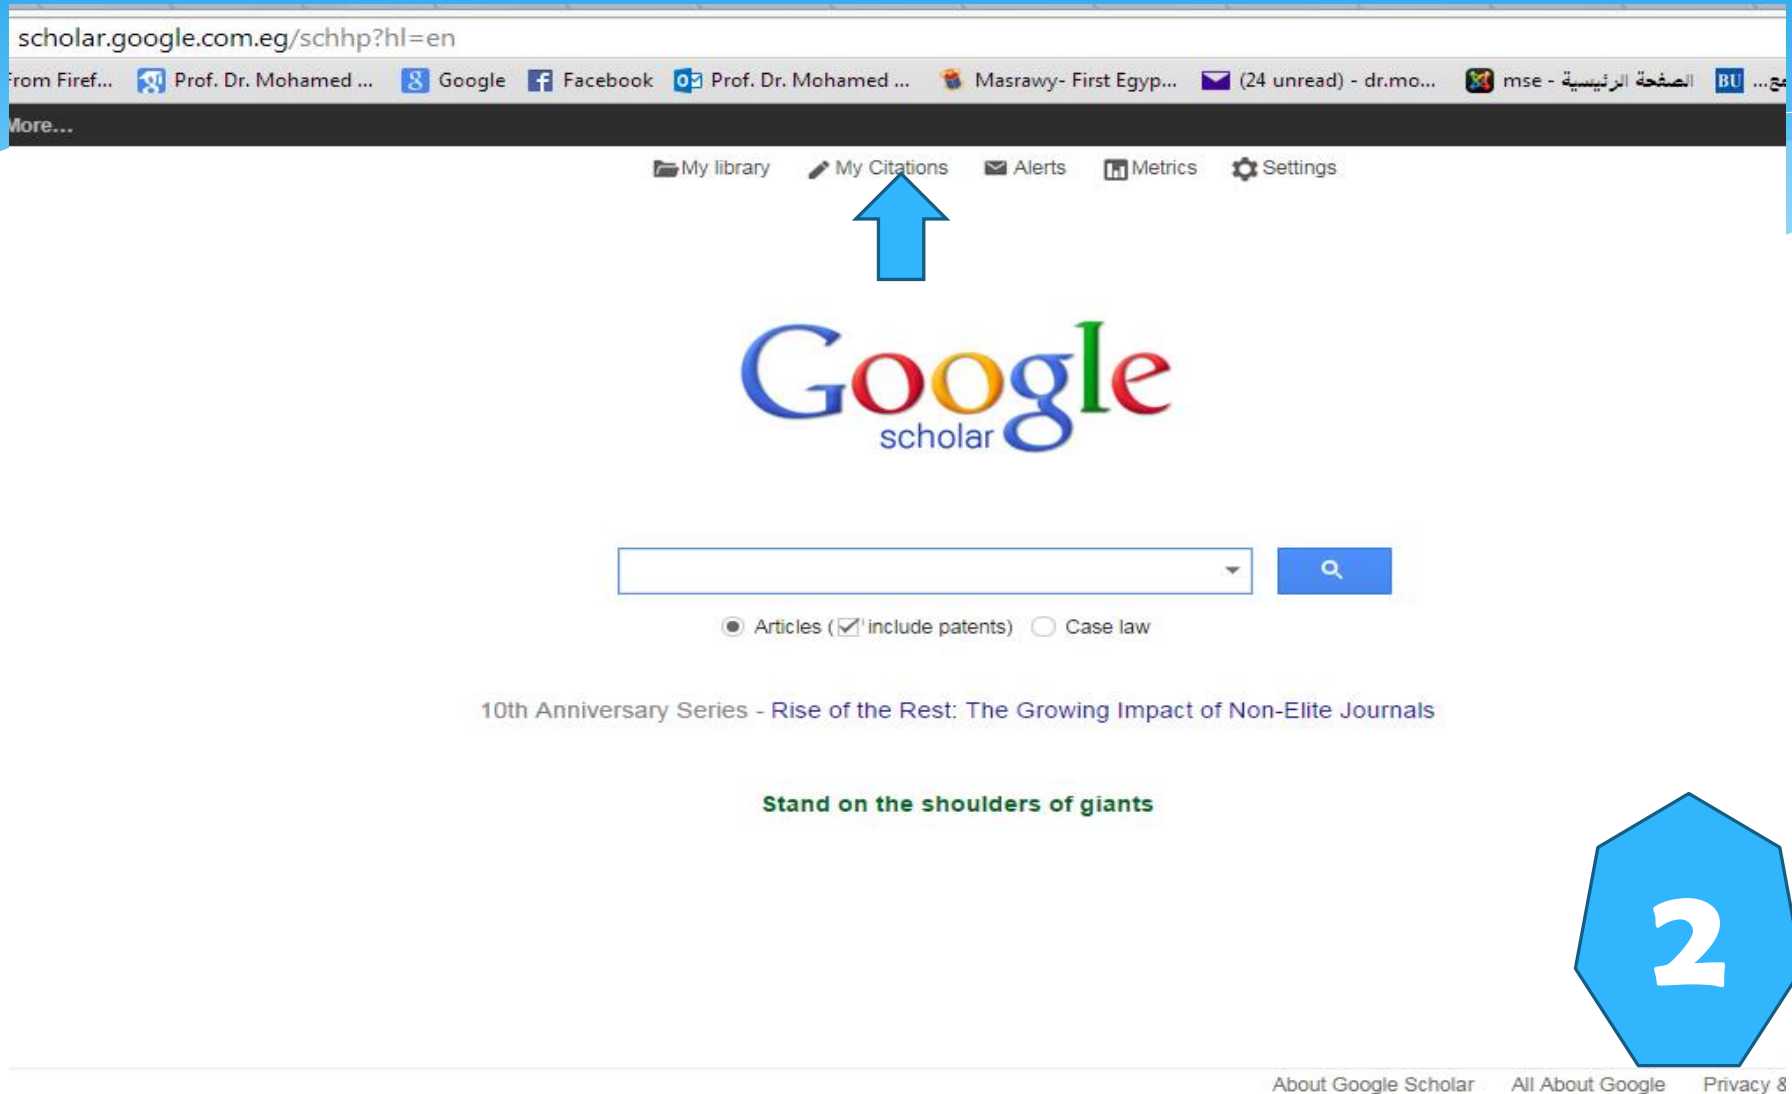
scholar.google.com.eg/schhp?hl=en

rom Firef... Prof. Dr. Mohamed ... Google Facebook Prof. Dr. Mohamed ... Masrawy- First Egyp... (24 unread) - dr.mo... mse - الصفحة الرئيسية BU ...

lore...

My library My Citations Alerts Metrics Settings

Google
scholar

Articles (include patents) Case law

10th Anniversary Series - Rise of the Rest: The Growing Impact of Non-Elite Journals

Stand on the shoulders of giants

2

About Google Scholar All About Google Privacy &